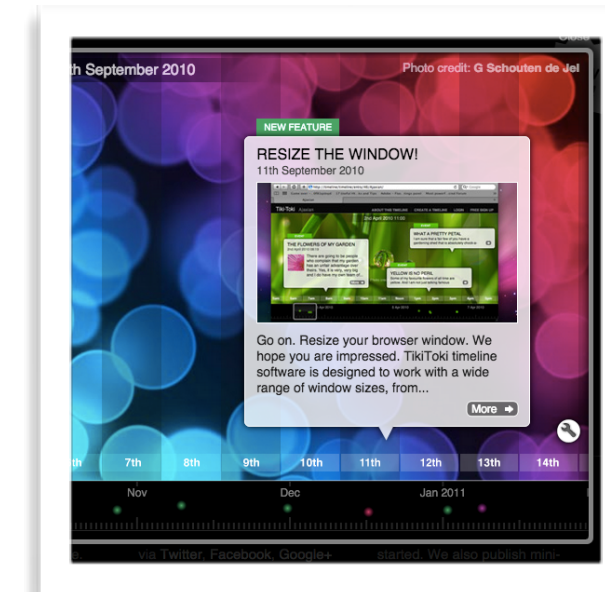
th September 2010

Photo credit: G Schouten de Jel

Close

NEW FEATURE

RESIZE THE WINDOW!

11th September 2010

TikiToki

THE FLOWERS OF MY GARDEN

WHAT A PRETTY PETAL

YELLOW IS NO PERIL

Go on. Resize your browser window. We hope you are impressed. TikiToki timeline software is designed to work with a wide range of window sizes, from...

More

th 7th 8th 9th 10th 11th 12th 13th 14th

Nov Dec Jan 2011

e. via Twitter, Facebook, Google+ started. We also publish mini-